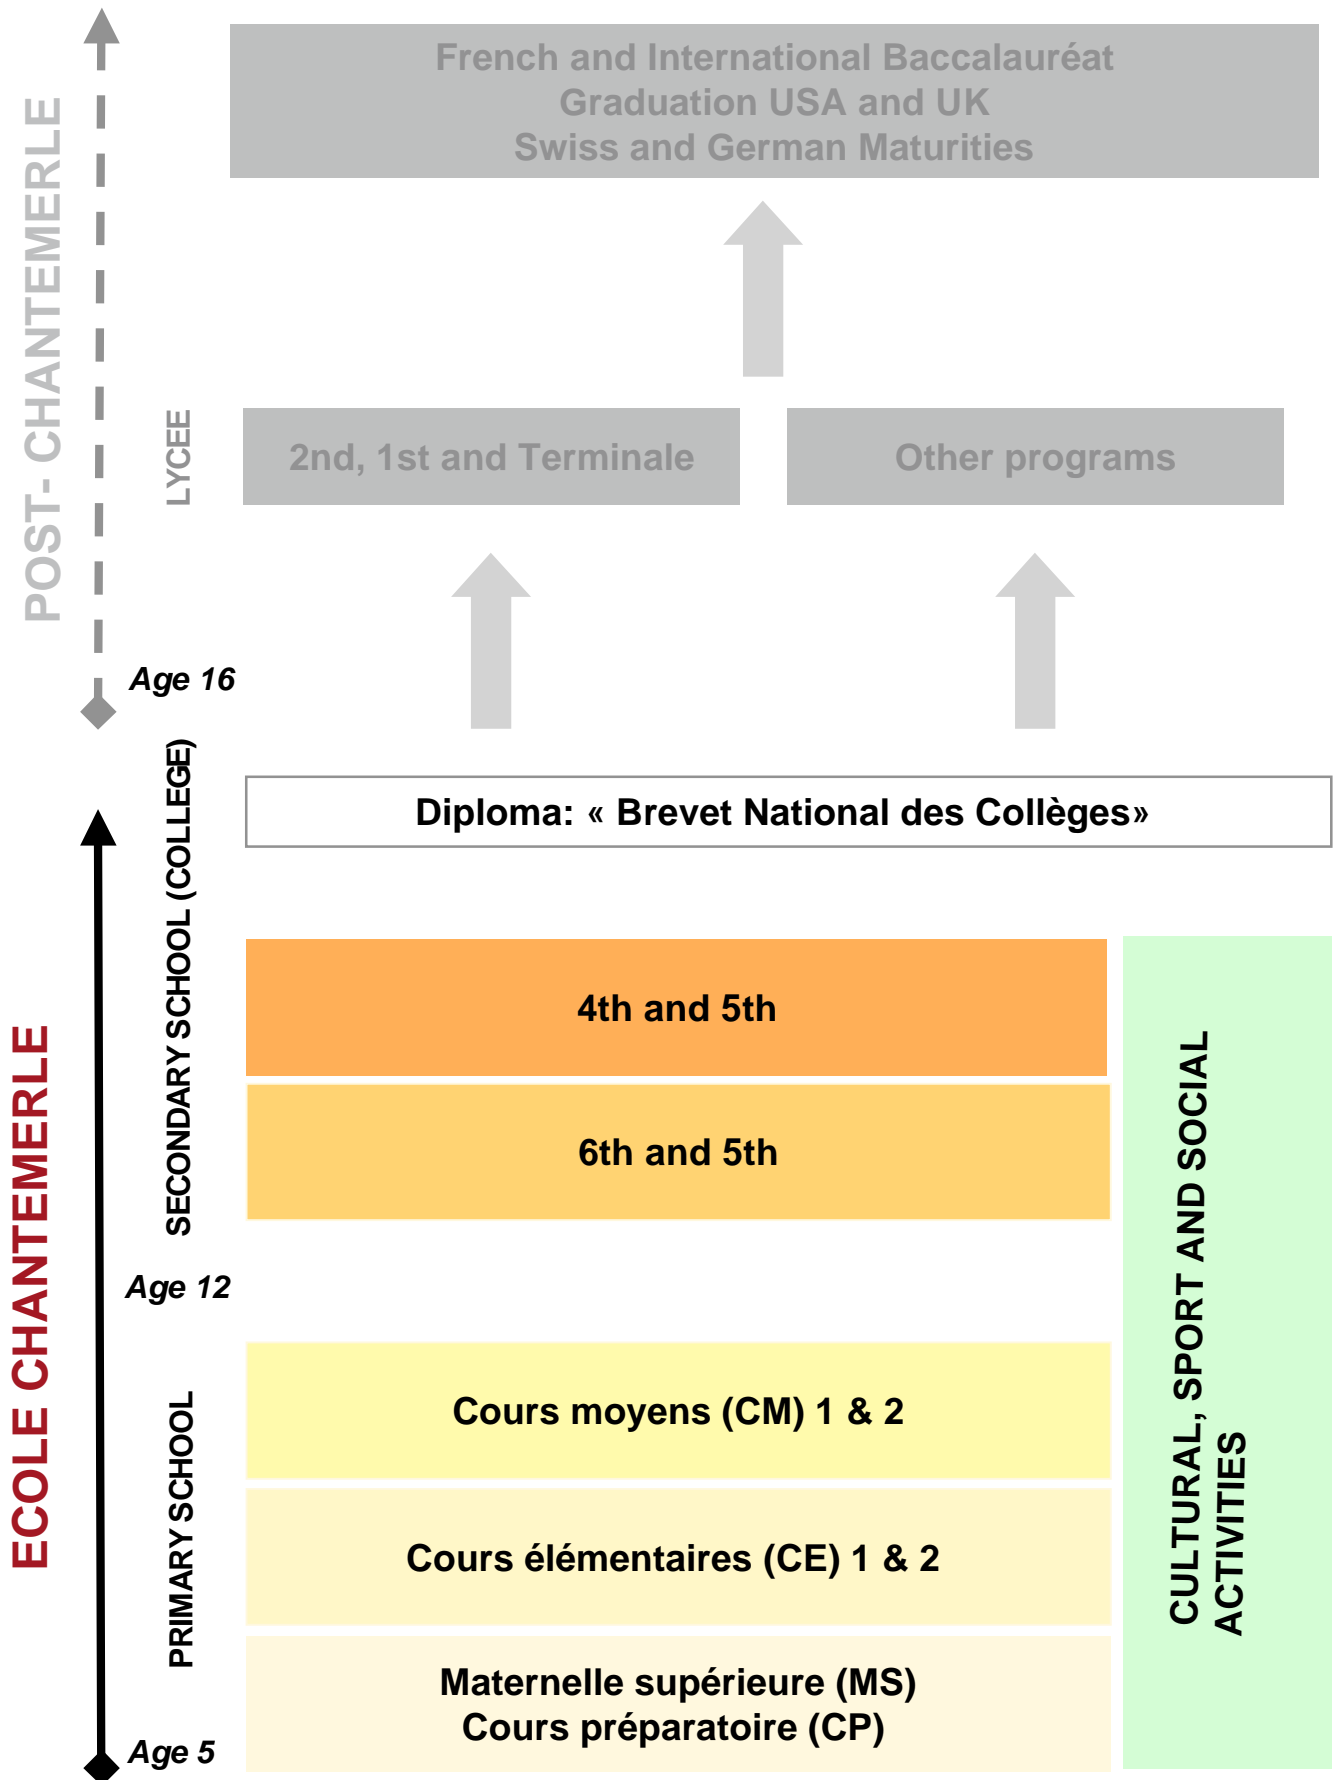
POST- CHANTEMERLE

French and International Baccalauréat
Graduation USA and UK
Swiss and German Maturities

LYCEE

2nd, 1st and Terminale

Other programs

Age 16

Diploma: « Brevet National des Collèges»

ECOLE CHANTEMERLE

SECONDARY SCHOOL (COLLEGE)

4th and 5th

6th and 5th

Age 12

CULTURAL, SPORT AND SOCIAL ACTIVITIES

PRIMARY SCHOOL

Cours moyens (CM) 1 & 2

Cours élémentaires (CE) 1 & 2

Maternelle supérieure (MS)
Cours préparatoire (CP)

Age 5